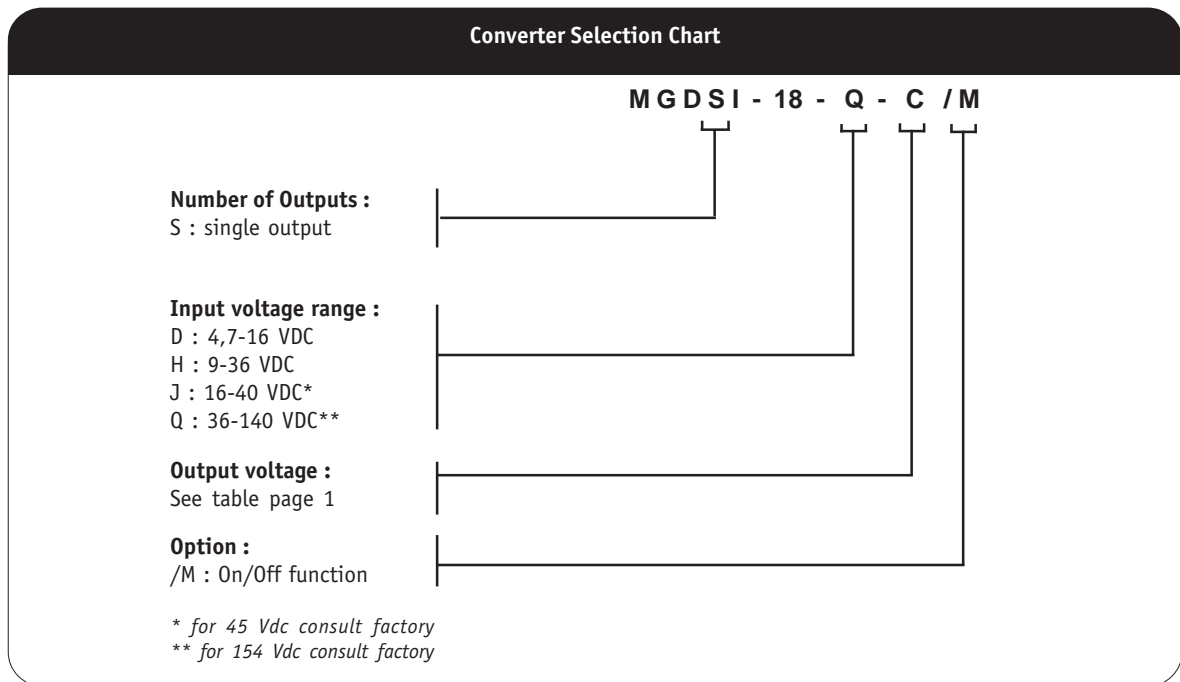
Converter Selection Chart

MGDSI - 18 - Q - C /M

Number of Outputs :
S : single output

Input voltage range :
D : 4,7-16 VDC
H : 9-36 VDC
J : 16-40 VDC*
Q : 36-140 VDC**

Output voltage :
See table page 1

Option :
/M : On/Off function

* for 45 Vdc consult factory
** for 154 Vdc consult factory